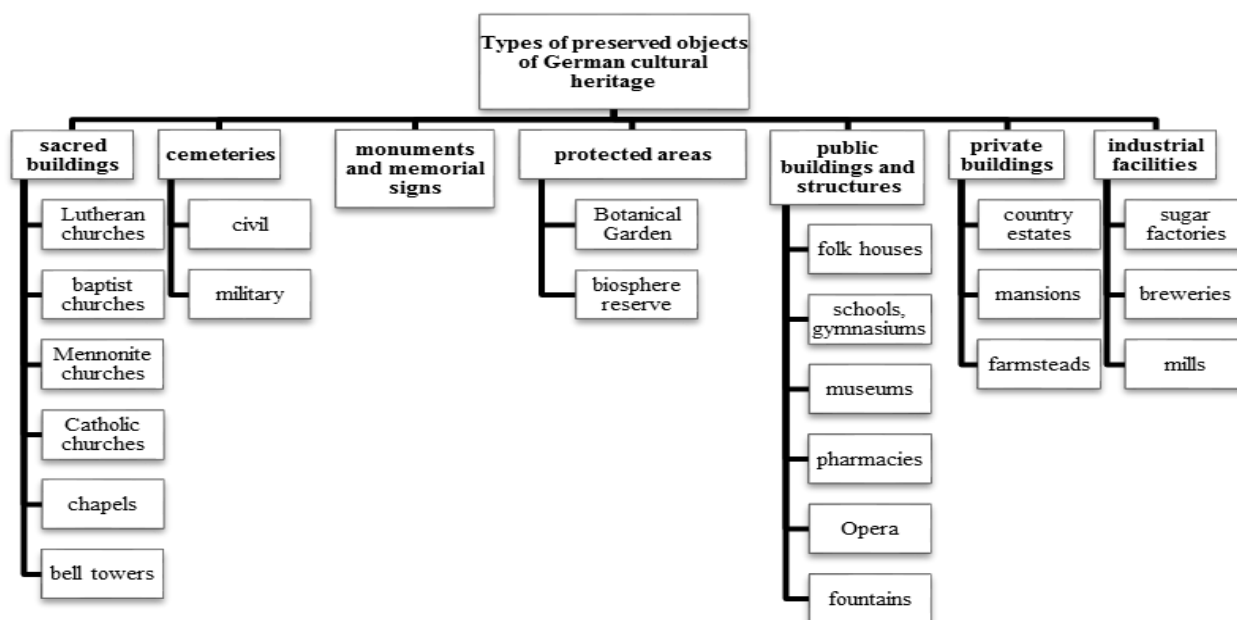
Types of preserved objects of German cultural heritage

sacred buildings

Lutheran churches

baptist churches

Mennonite churches

Catholic churches

chapels

bell towers

cemeteries

civil

military

monuments and memorial signs

protected areas

Botanical Garden

biosphere reserve

public buildings and structures

folk houses

schools, gymnasiums

museums

pharmacies

Opera

fountains

private buildings

country estates

mansions

farmsteads

industrial facilities

sugar factories

breweries

mills